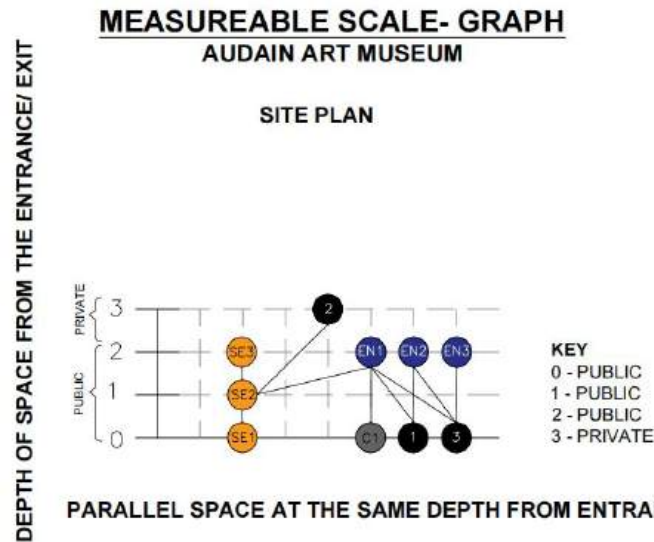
MEASUREABLE SCALE- GRAPH
AUDAIN ART MUSEUM

DEPTH OF SPACE FROM THE ENTRANCE/ EXIT

SITE PLAN

PRIVATE
PUBLIC
3
2
1
0

2
SE3
EN1
EN2
EN3
SE2
SE1
C1
1
3

KEY
0 - PUBLIC
1 - PUBLIC
2 - PUBLIC
3 - PRIVATE

PARALLEL SPACE AT THE SAME DEPTH FROM ENTRA